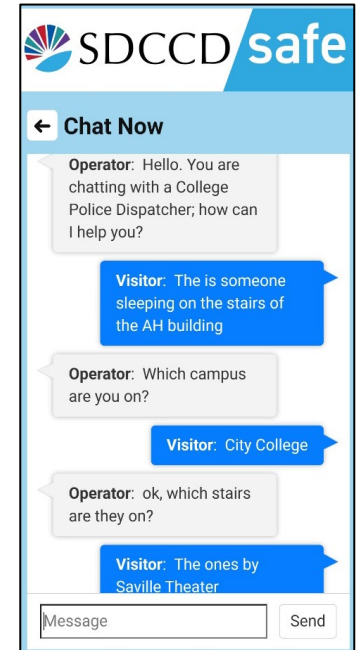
SDCCD safe

← Chat Now

Operator: Hello. You are chatting with a College Police Dispatcher; how can I help you?

Visitor: The is someone sleeping on the stairs of the AH building

Operator: Which campus are you on?

Visitor: City College

Operator: ok, which stairs are they on?

Visitor: The ones by Saville Theater

Message

Send